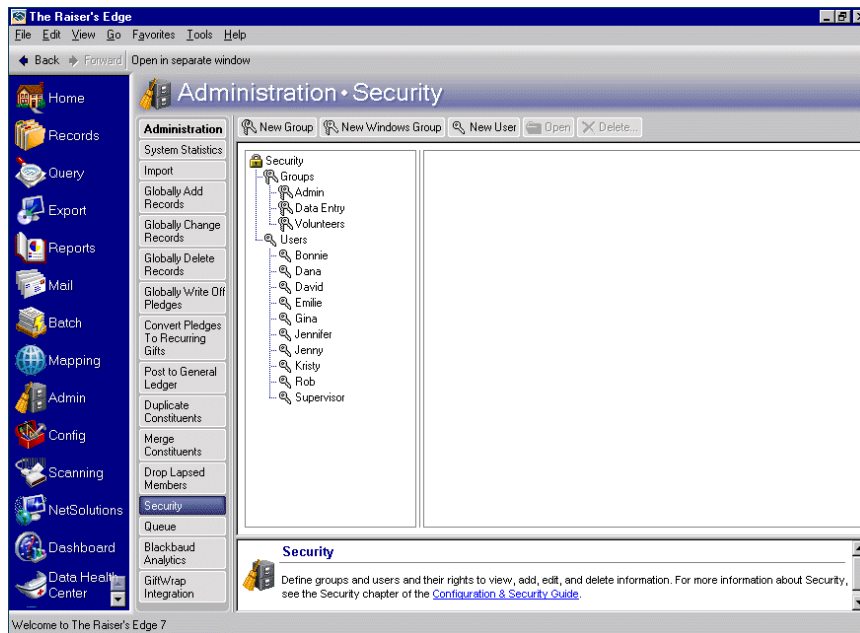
The Raiser's Edge

File Edit View Go Favorites Tools Help

Back Forward Open in separate window

Home
Records
Query
Export
Reports
Mail
Batch
Mapping
Admin
Config
Scanning
NetSolutions
Dashboard
Data Health Center

Administration • Security

Administration
System Statistics
Import
Globally Add Records
Globally Change Records
Globally Delete Records
Globally Write Off Pledges
Convert Pledges To Recurring Gifts
Post to General Ledger
Duplicate Constituents
Merge Constituents
Drop Lapsed Members
Security
Queue
Blackbaud Analytics
GiftWrap Integration

New Group New Windows Group New User Open Delete...

Security
Groups
Admin
Data Entry
Volunteers
Users
Bonnie
Dana
David
Emilie
Gina
Jennifer
Jenny
Kristy
Rob
Supervisor

Security
Define groups and users and their rights to view, add, edit, and delete information. For more information about Security, see the Security chapter of the Configuration & Security Guide.

Welcome to The Raiser's Edge 7